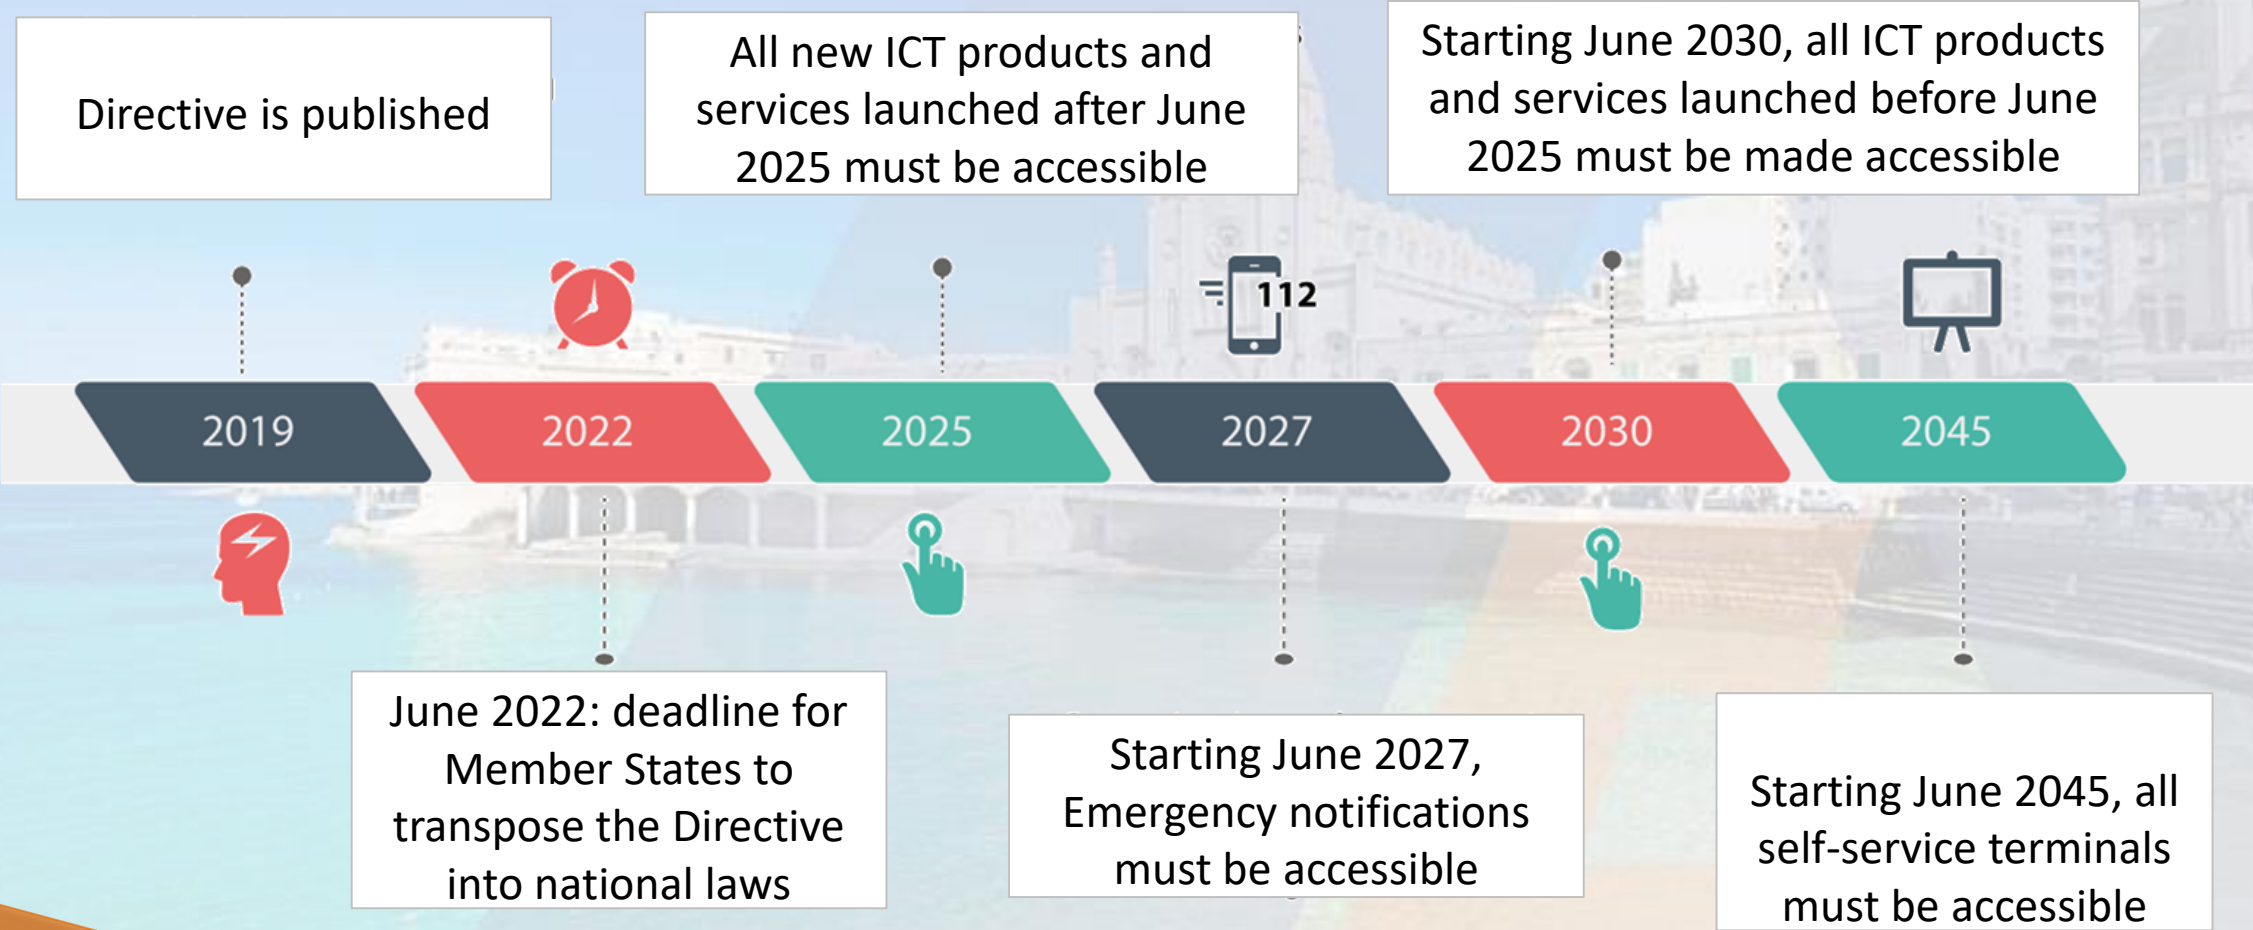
Directive is published

All new ICT products and services launched after June 2025 must be accessible

Starting June 2030, all ICT products and services launched before June 2025 must be made accessible

112

2019

2022

2025

2027

2030

2045

June 2022: deadline for Member States to transpose the Directive into national laws

Starting June 2027, Emergency notifications must be accessible

Starting June 2045, all self-service terminals must be accessible